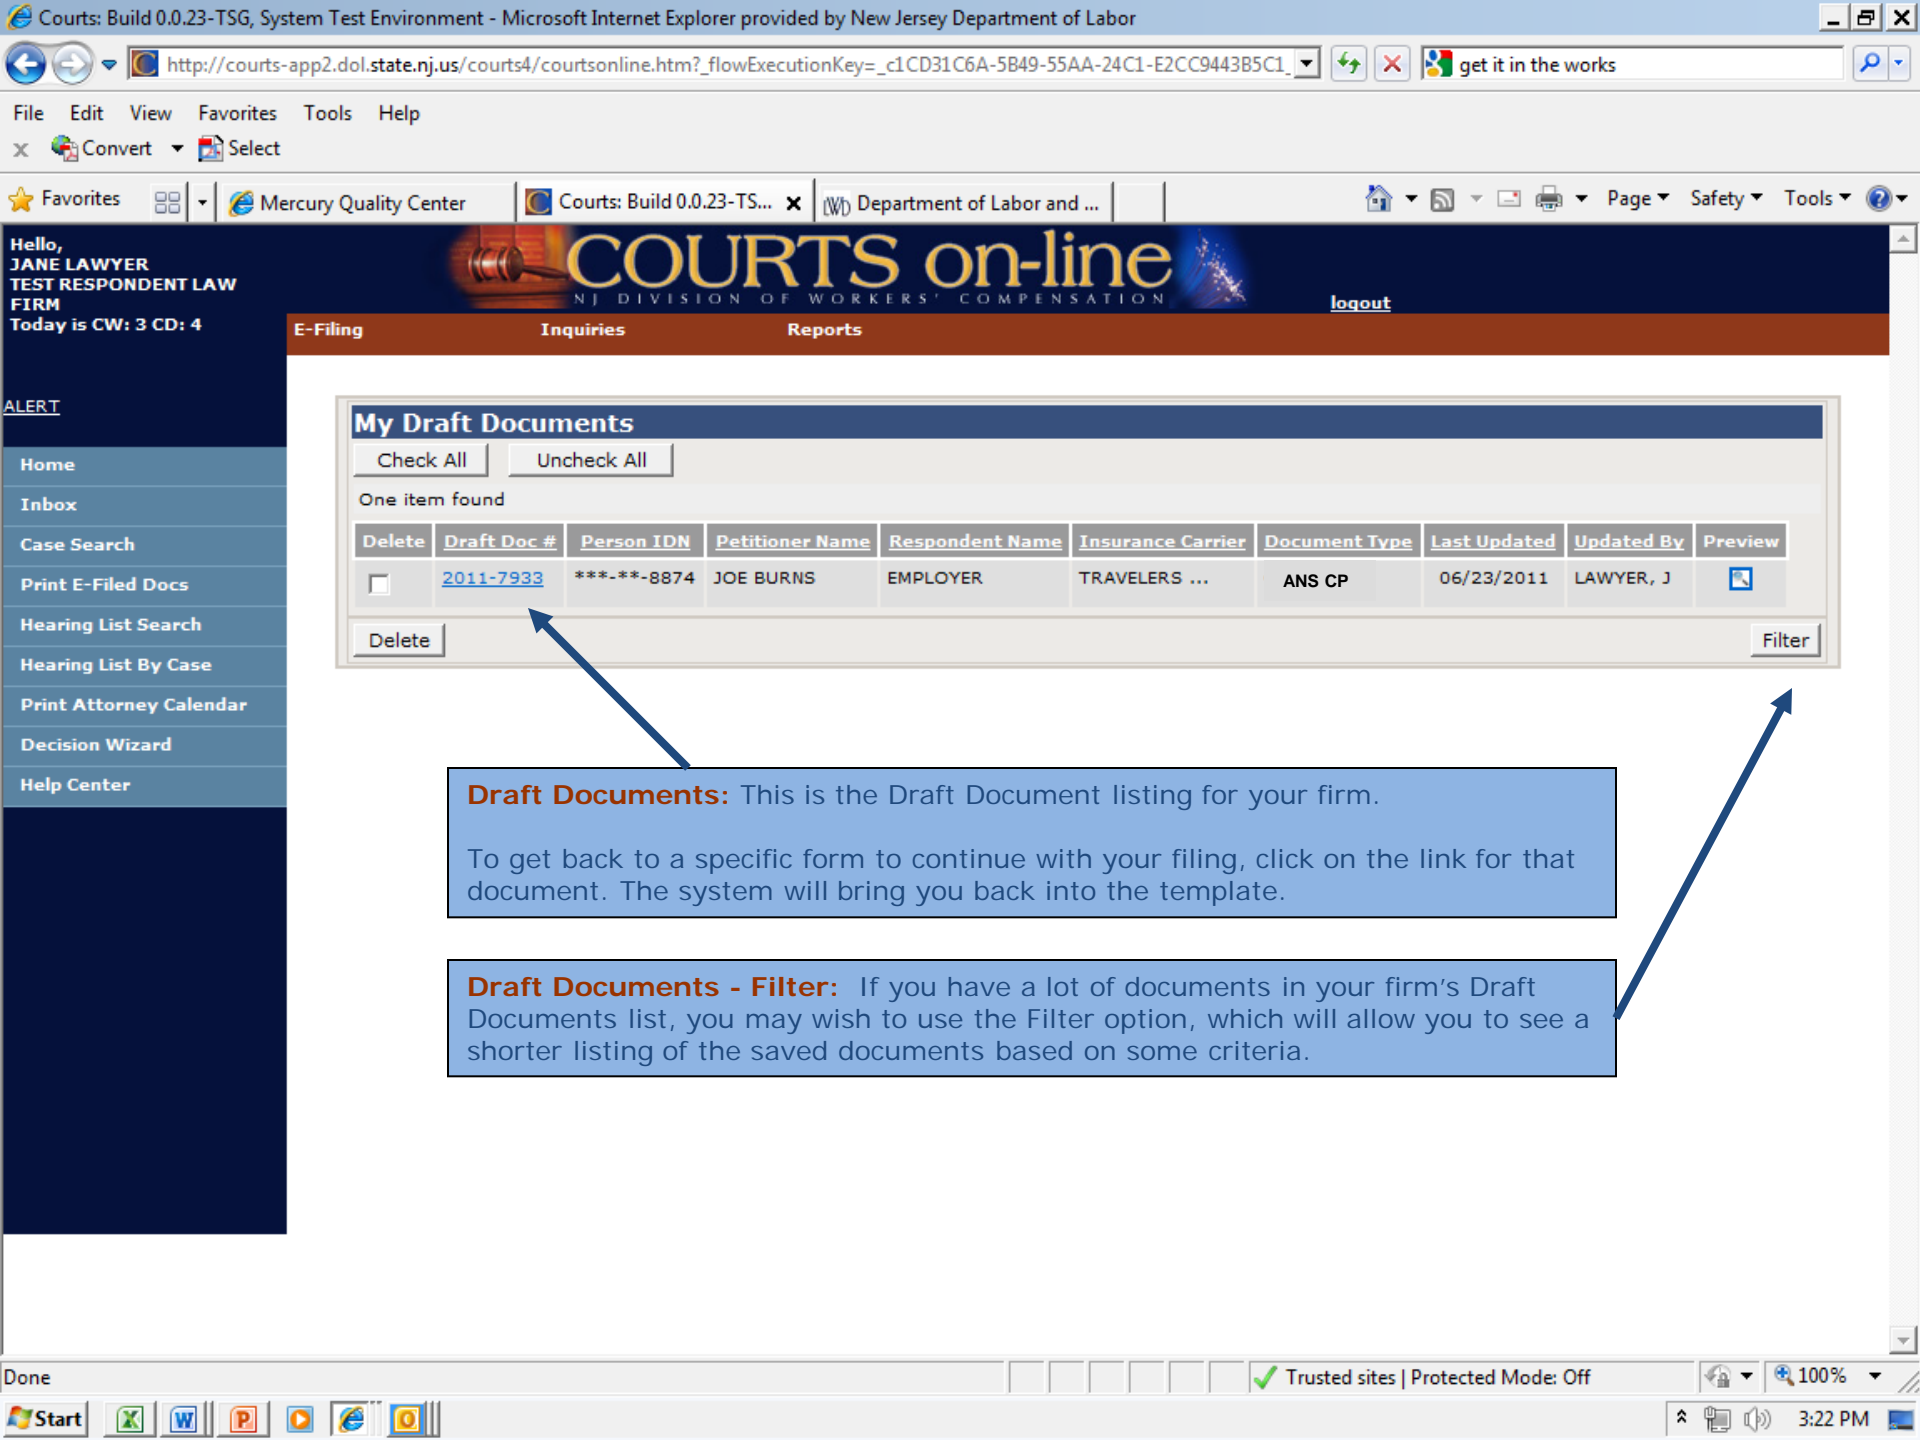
Courts: Build 0.0.23-TSG, System Test Environment - Microsoft Internet Explorer provided by New Jersey Department of Labor

http://courts-app2.dol.state.nj.us/courts4/courtsonline.htm?_flowExecutionKey=_c1CD31C6A-5B49-55AA-24C1-E2CC9443B5C1_

get it in the works

File Edit View Favorites Tools Help

Convert Select

Favorites | Mercury Quality Center | Courts: Build 0.0.23-TS... | Department of Labor and ...

Page Safety Tools

Hello,
JANE LAWYER
TEST RESPONDENT LAW FIRM
Today is CW: 3 CD: 4

COURTS on-line
NJ DIVISION OF WORKERS' COMPENSATION

logout

E-Filing Inquiries Reports

ALERT

Home
Inbox
Case Search
Print E-Filed Docs
Hearing List Search
Hearing List By Case
Print Attorney Calendar
Decision Wizard
Help Center

My Draft Documents

Check All Uncheck All

One item found

| Delete | Draft Doc # | Person IDN | Petitioner Name | Respondent Name | Insurance Carrier | Document Type | Last Updated | Updated By | Preview |
|---|---|---|---|---|---|---|---|---|---|
|  | 2011-7933 | \*\*\*-\*\*-8874 | JOE BURNS | EMPLOYER | TRAVELERS ... | ANS CP | 06/23/2011 | LAWYER, J |  |

Delete Filter

Draft Documents: This is the Draft Document listing for your firm.

To get back to a specific form to continue with your filing, click on the link for that document. The system will bring you back into the template.

Draft Documents - Filter: If you have a lot of documents in your firm's Draft Documents list, you may wish to use the Filter option, which will allow you to see a shorter listing of the saved documents based on some criteria.

Done Trusted sites | Protected Mode: Off 100%

Start 3:22 PM